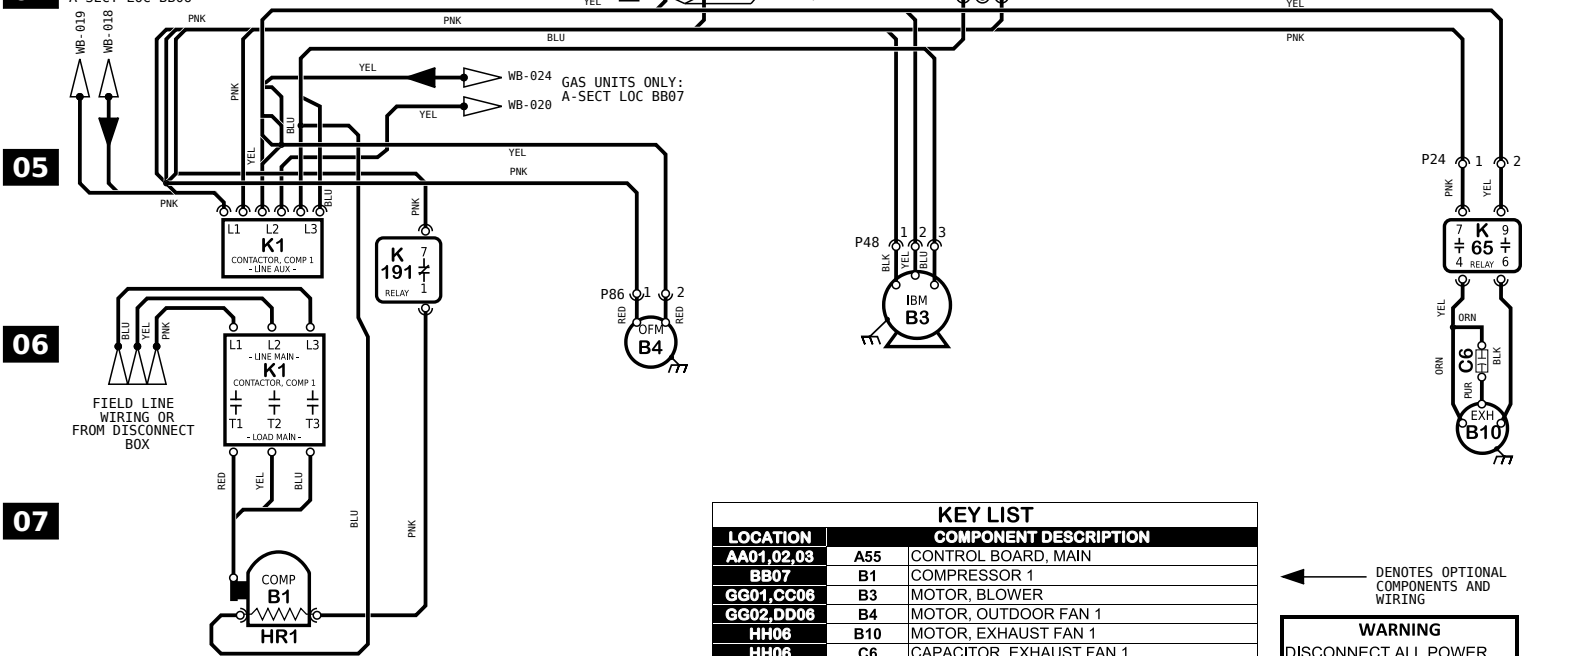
A-SECT LOC BB06

WB-019 WB-018

PNK

PNK

BLU

YEL

YEL

PNK

YEL

WB-024

WB-020

GAS UNITS ONLY: A-SECT LOC BB07

YEL

PNK

BLU

YEL

YEL

PNK

05

PNK

BLU

PNK

L1 L2 L3
K1
CONTACTOR, COMP 1
- LINE AUX -

PNK

K 191
7
1
RELAY

P86 1 2
RED RED
OFM
B4

P48 1 2 3
BLK YEL BLU
IBM
B3

P24 1 2
PNK YEL
7 K 9
65
4 RELAY 6

YEL ORN
ORN
C6
PUR BLK
EXH
B10

06

BLU YEL PNK

FIELD LINE WIRING OR FROM DISCONNECT BOX

L1 L2 L3
- LINE MAIN -
K1
CONTACTOR, COMP 1
T1 T2 T3
- LOAD MAIN -

RED YEL BLU

07

BLU

PNK

COMP
B1
HR1

| KEY LIST | | |
|---|---|---|
| LOCATION | | COMPONENT DESCRIPTION |
| AA01,02,03 | A55 | CONTROL BOARD, MAIN |
| BB07 | B1 | COMPRESSOR 1 |
| GG01,CC06 | B3 | MOTOR, BLOWER |
| GG02,DD06 | B4 | MOTOR, OUTDOOR FAN 1 |
| HH06 | B10 | MOTOR, EXHAUST FAN 1 |
| HH06 | C6 | CAPACITOR, EXHAUST FAN 1 |

DENOTES OPTIONAL COMPONENTS AND WIRING

WARNING
DISCONNECT ALL POWER